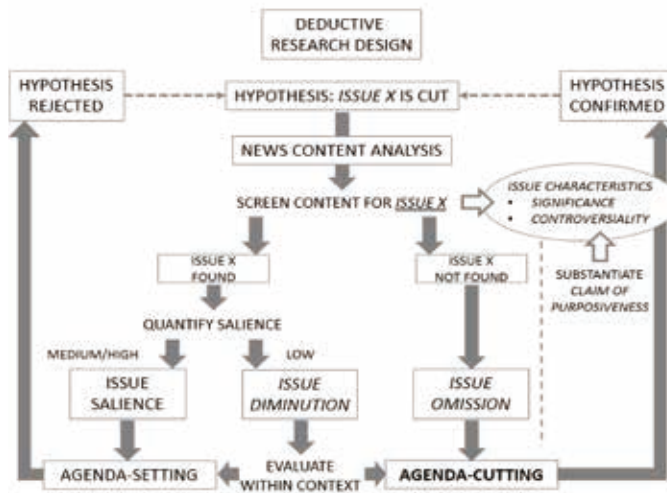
DEDUCTIVE RESEARCH DESIGN

HYPOTHESIS REJECTED

HYPOTHESIS: *ISSUE X* IS CUT

HYPOTHESIS CONFIRMED

NEWS CONTENT ANALYSIS

SCREEN CONTENT FOR *ISSUE X*

*ISSUE CHARACTERISTICS*
• *SIGNIFICANCE*
• *CONTROVERSIALITY*

ISSUE X FOUND

ISSUE X NOT FOUND

SUBSTANTIATE *CLAIM OF PURPOSIVENESS*

QUANTIFY SALIENCE

MEDIUM/HIGH

LOW

ISSUE SALIENCE

*ISSUE DIMINUTION*

*ISSUE OMISSION*

AGENDA-SETTING

EVALUATE WITHIN CONTEXT

AGENDA-CUTTING